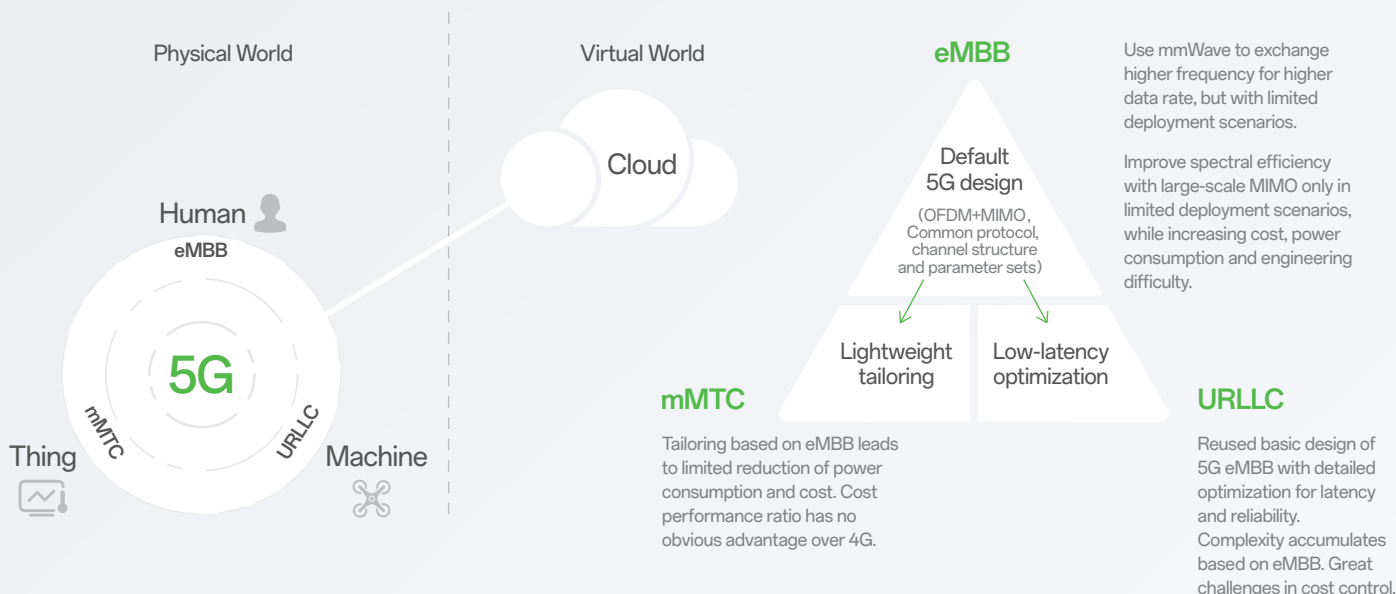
Physical World

Human
eMBB
5G
mMTC
URLLC
Thing
Machine

Virtual World

Cloud

eMBB

Default 5G design
(OFDM+MIMO, Common protocol, channel structure and parameter sets)

Lightweight tailoring

Low-latency optimization

Use mmWave to exchange higher frequency for higher data rate, but with limited deployment scenarios.

Improve spectral efficiency with large-scale MIMO only in limited deployment scenarios, while increasing cost, power consumption and engineering difficulty.

mMTC

Tailoring based on eMBB leads to limited reduction of power consumption and cost. Cost performance ratio has no obvious advantage over 4G.

URLLC

Reused basic design of 5G eMBB with detailed optimization for latency and reliability. Complexity accumulates based on eMBB. Great challenges in cost control.